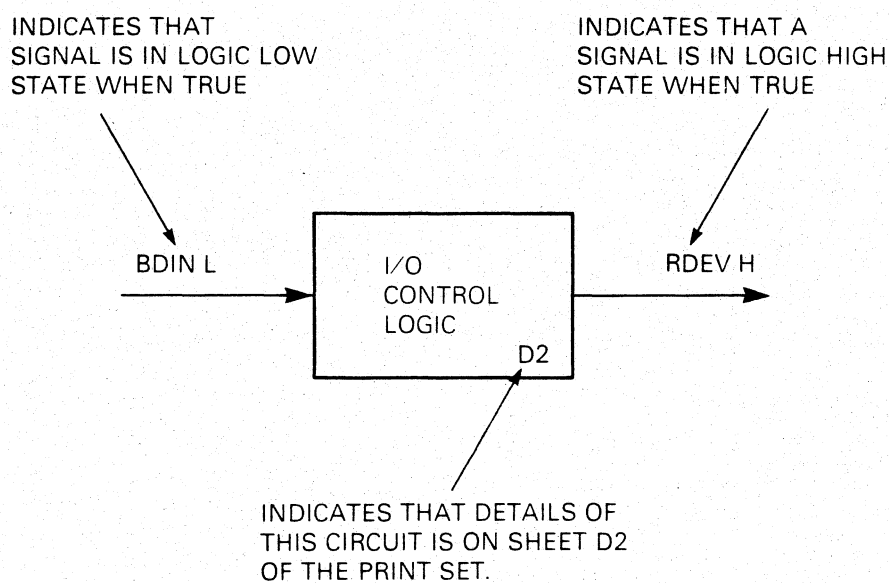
INDICATES THAT SIGNAL IS IN LOGIC LOW STATE WHEN TRUE

INDICATES THAT A SIGNAL IS IN LOGIC HIGH STATE WHEN TRUE

BDIN L

I/O CONTROL LOGIC

D2

RDEV H

INDICATES THAT DETAILS OF THIS CIRCUIT IS ON SHEET D2 OF THE PRINT SET.